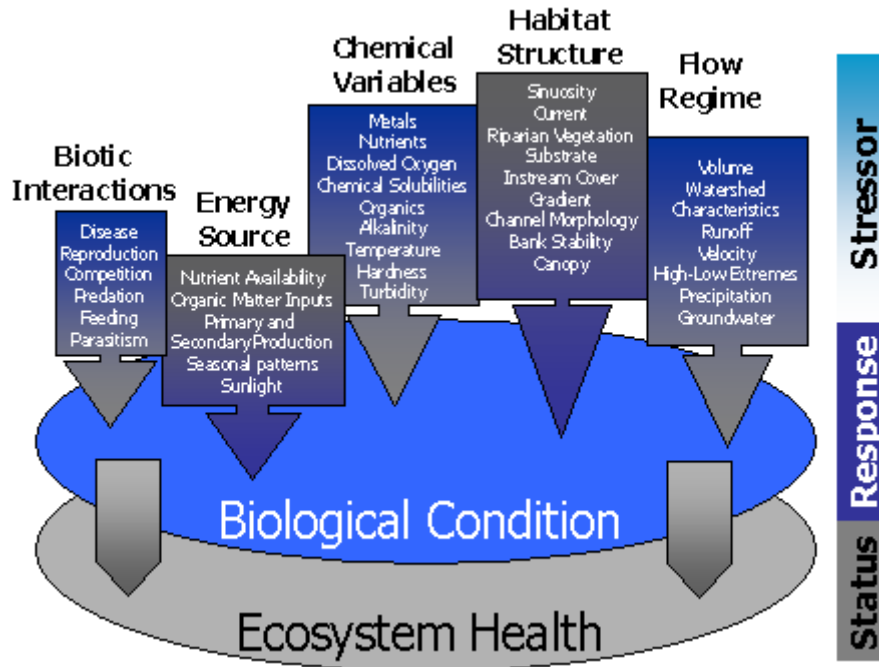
Biotic Interactions

Disease
Reproduction
Competition
Predation
Feeding
Parasitism

Energy Source

Nutrient Availability
Organic Matter Inputs
Primary and Secondary Production
Seasonal patterns
Sunlight

Chemical Variables

Metals
Nutrients
Dissolved Oxygen
Chemical Solubilities
Organics
Alkalinity
Temperature
Hardness
Turbidity

Habitat Structure

Sinuosity
Current
Riparian Vegetation
Substrate
Instream Cover
Gradient
Channel Morphology
Bank Stability
Canopy

Flow Regime

Volume
Watershed Characteristics
Runoff
Velocity
High-Low Extremes
Precipitation
Groundwater

Stressor

Response

Status

Biological Condition

Ecosystem Health